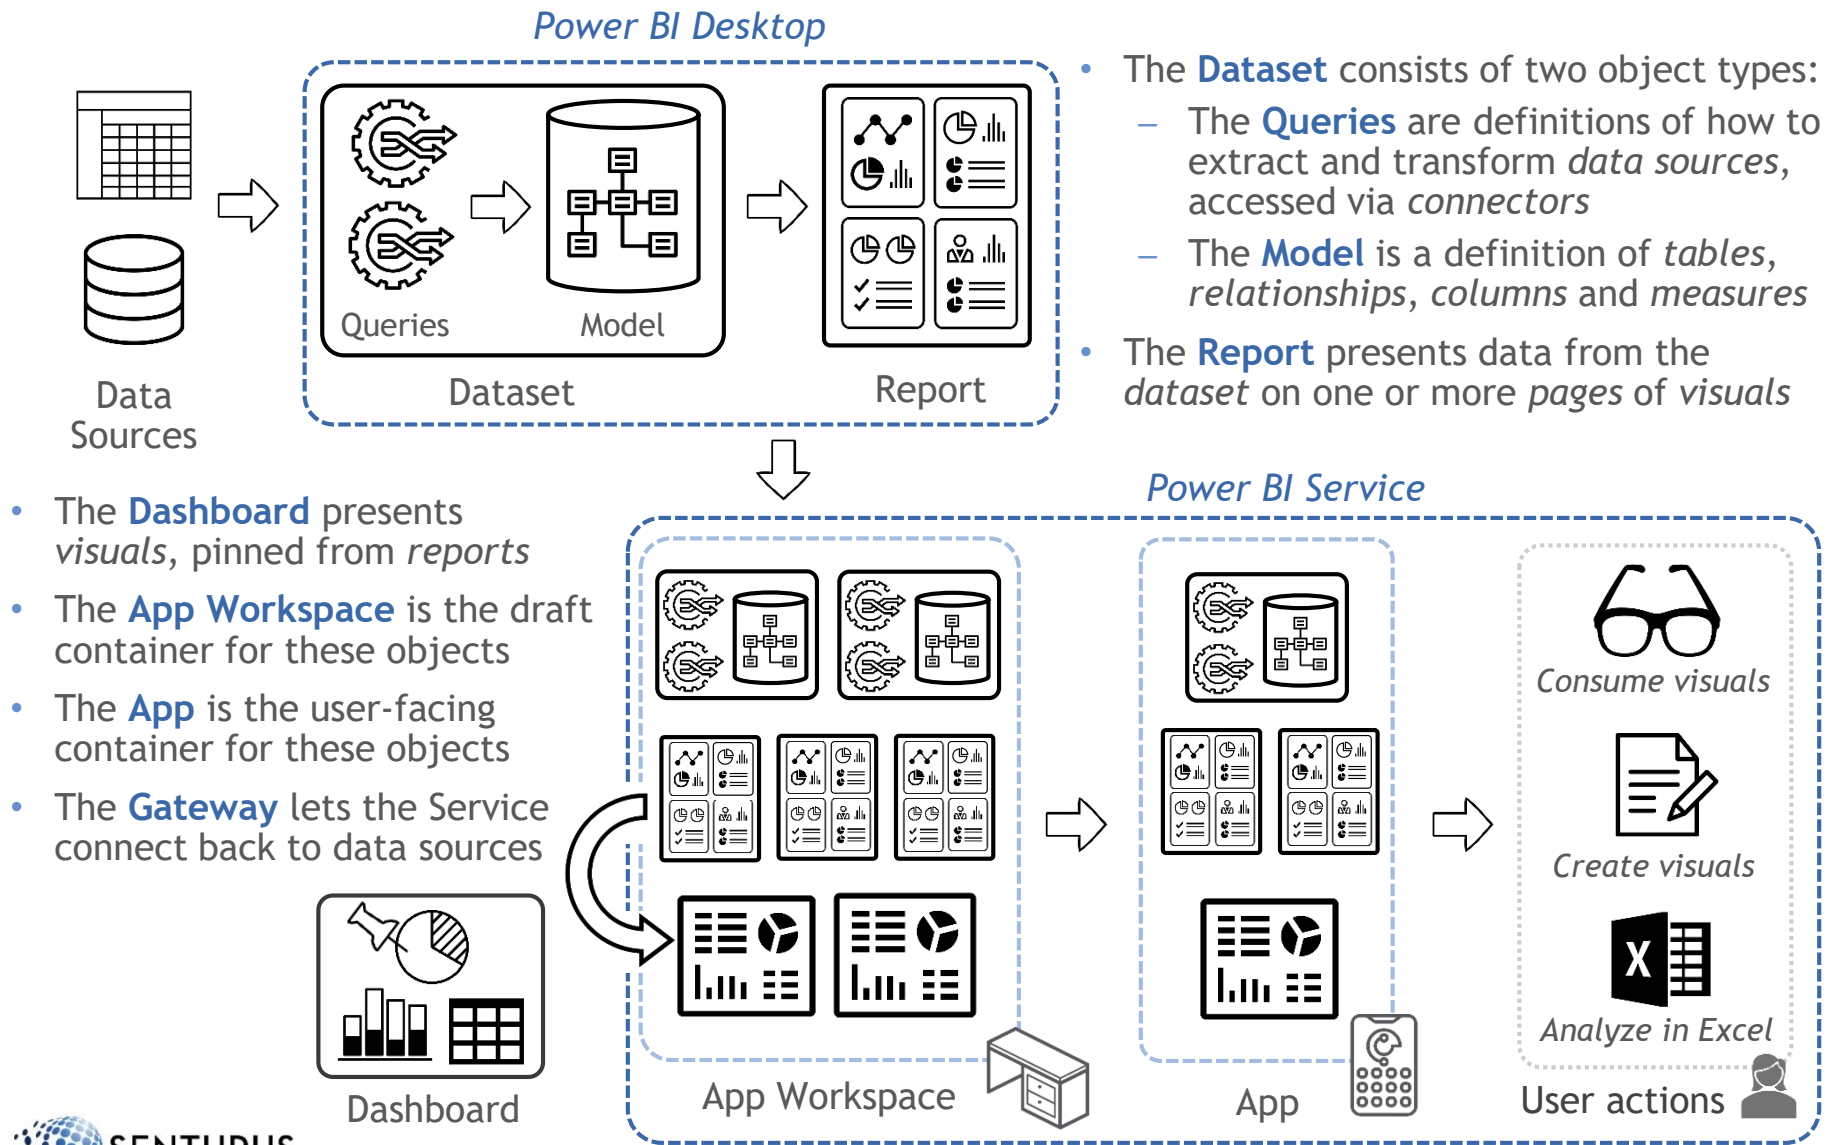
Power BI Desktop

Data Sources

Queries

Model

Dataset

Report

- The Dataset consists of two object types:
  - The Queries are definitions of how to extract and transform *data sources*, accessed via *connectors*
  - The Model is a definition of *tables*, *relationships*, *columns* and *measures*
- The Report presents data from the *dataset* on one or more *pages* of *visuals*

Power BI Service

- The Dashboard presents *visuals*, pinned from *reports*
- The App Workspace is the draft container for these objects
- The App is the user-facing container for these objects
- The Gateway lets the Service connect back to data sources

Consume visuals

Create visuals

X

Analyze in Excel

Dashboard

App Workspace

App

User actions

SENTURUS